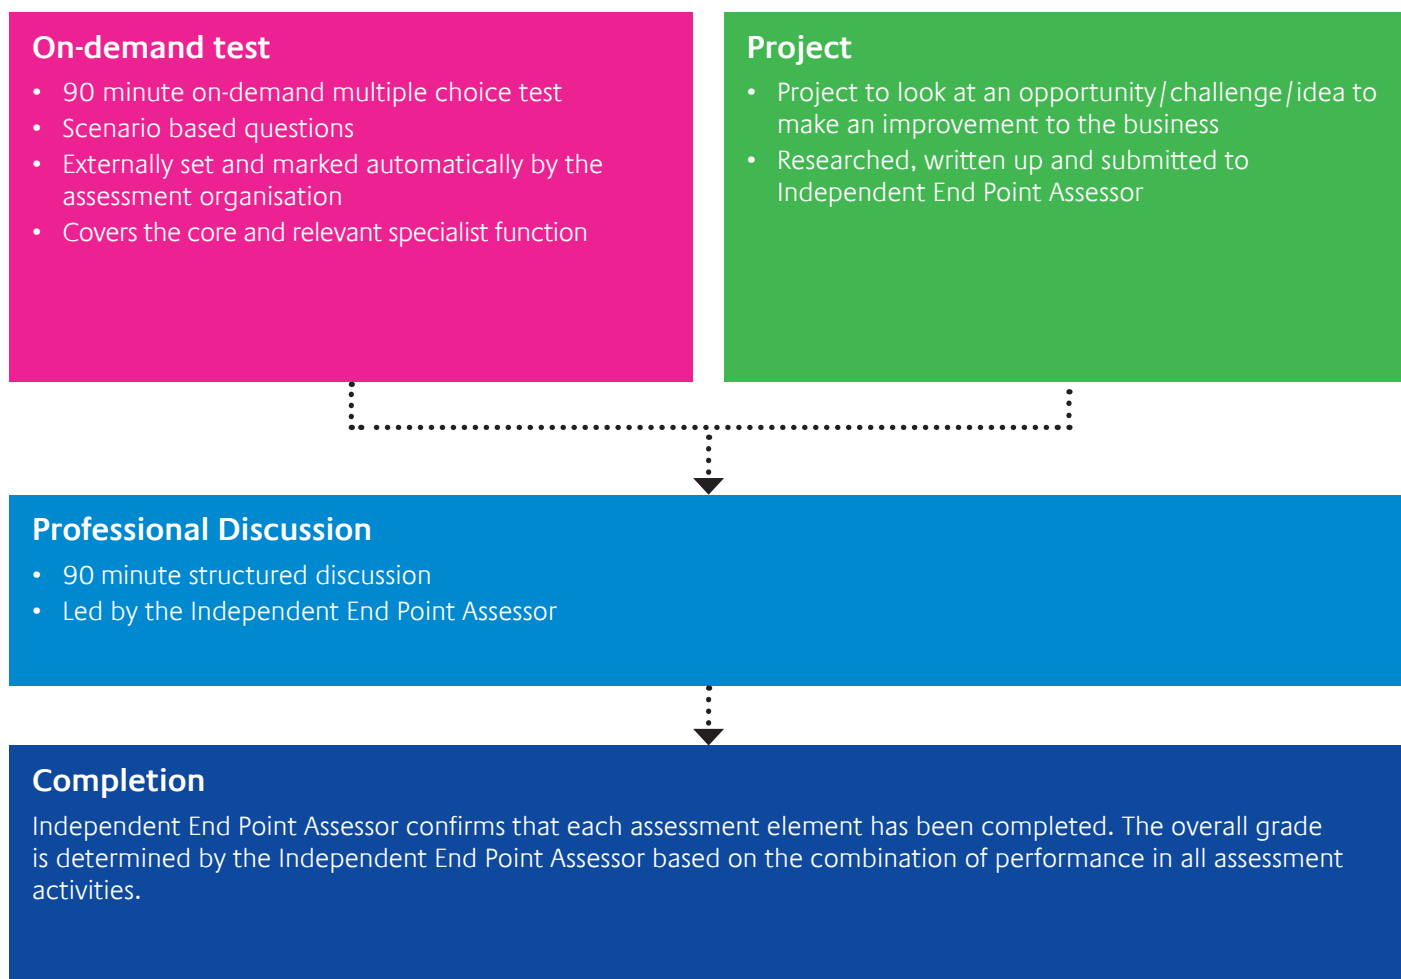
On-demand test

- 90 minute on-demand multiple choice test
- Scenario based questions
- Externally set and marked automatically by the assessment organisation
- Covers the core and relevant specialist function

Project

- Project to look at an opportunity/challenge/idea to make an improvement to the business
- Researched, written up and submitted to Independent End Point Assessor

Professional Discussion

- 90 minute structured discussion
- Led by the Independent End Point Assessor

Completion

Independent End Point Assessor confirms that each assessment element has been completed. The overall grade is determined by the Independent End Point Assessor based on the combination of performance in all assessment activities.